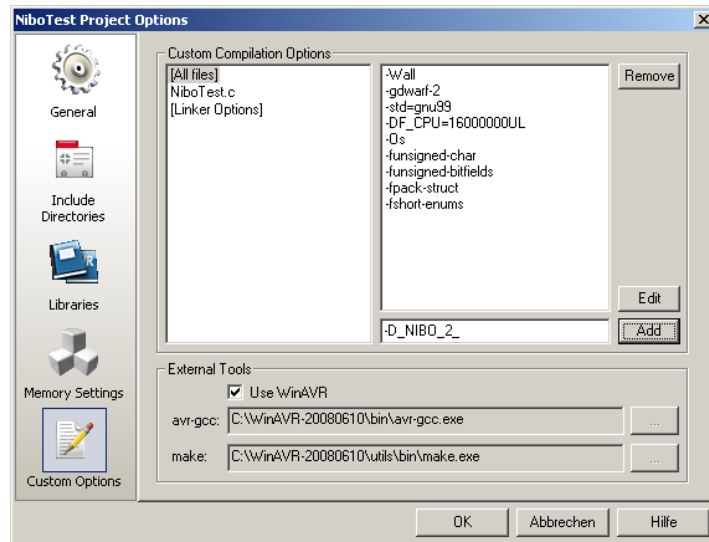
NiboTest Project Options

General

Include Directories

Libraries

Memory Settings

Custom Options

Custom Compilation Options

[All files]
NiboTest.c
[Linker Options]

-Wall
-gdwarf-2
-std=gnu99
-DF_CPU=16000000UL
-Os
-funsigned-char
-funsigned-bitfields
-fpack-struct
-fshort-enums

Remove

Edit

-D_NIBO_2_

Add

External Tools

Use WinAVR

avr-gcc: C:\WinAVR-20080610\bin\avr-gcc.exe ...

make: C:\WinAVR-20080610\utils\bin\make.exe ...

OK Abbrechen Hilfe